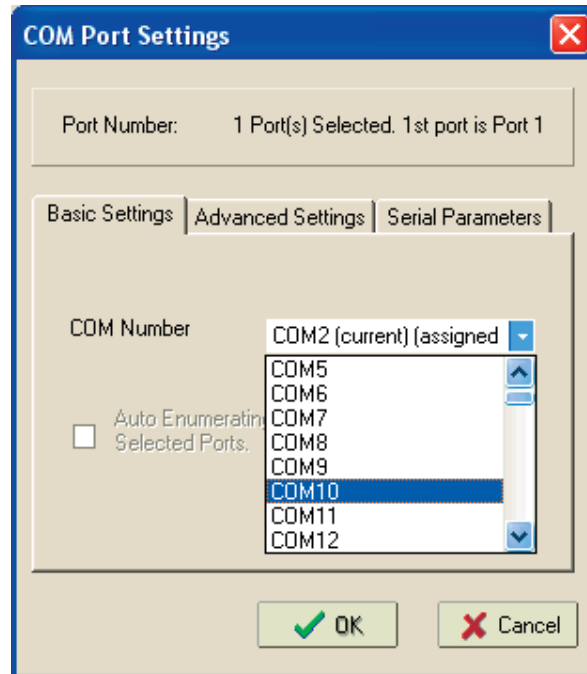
COM Port Settings

Port Number: 1 Port(s) Selected. 1st port is Port 1

Basic Settings | Advanced Settings | Serial Parameters

COM Number

COM2 (current) (assigned

COM5
COM6
COM7
COM8
COM9
COM10
COM11
COM12

Auto Enumerating
Selected Ports.

OK

Cancel